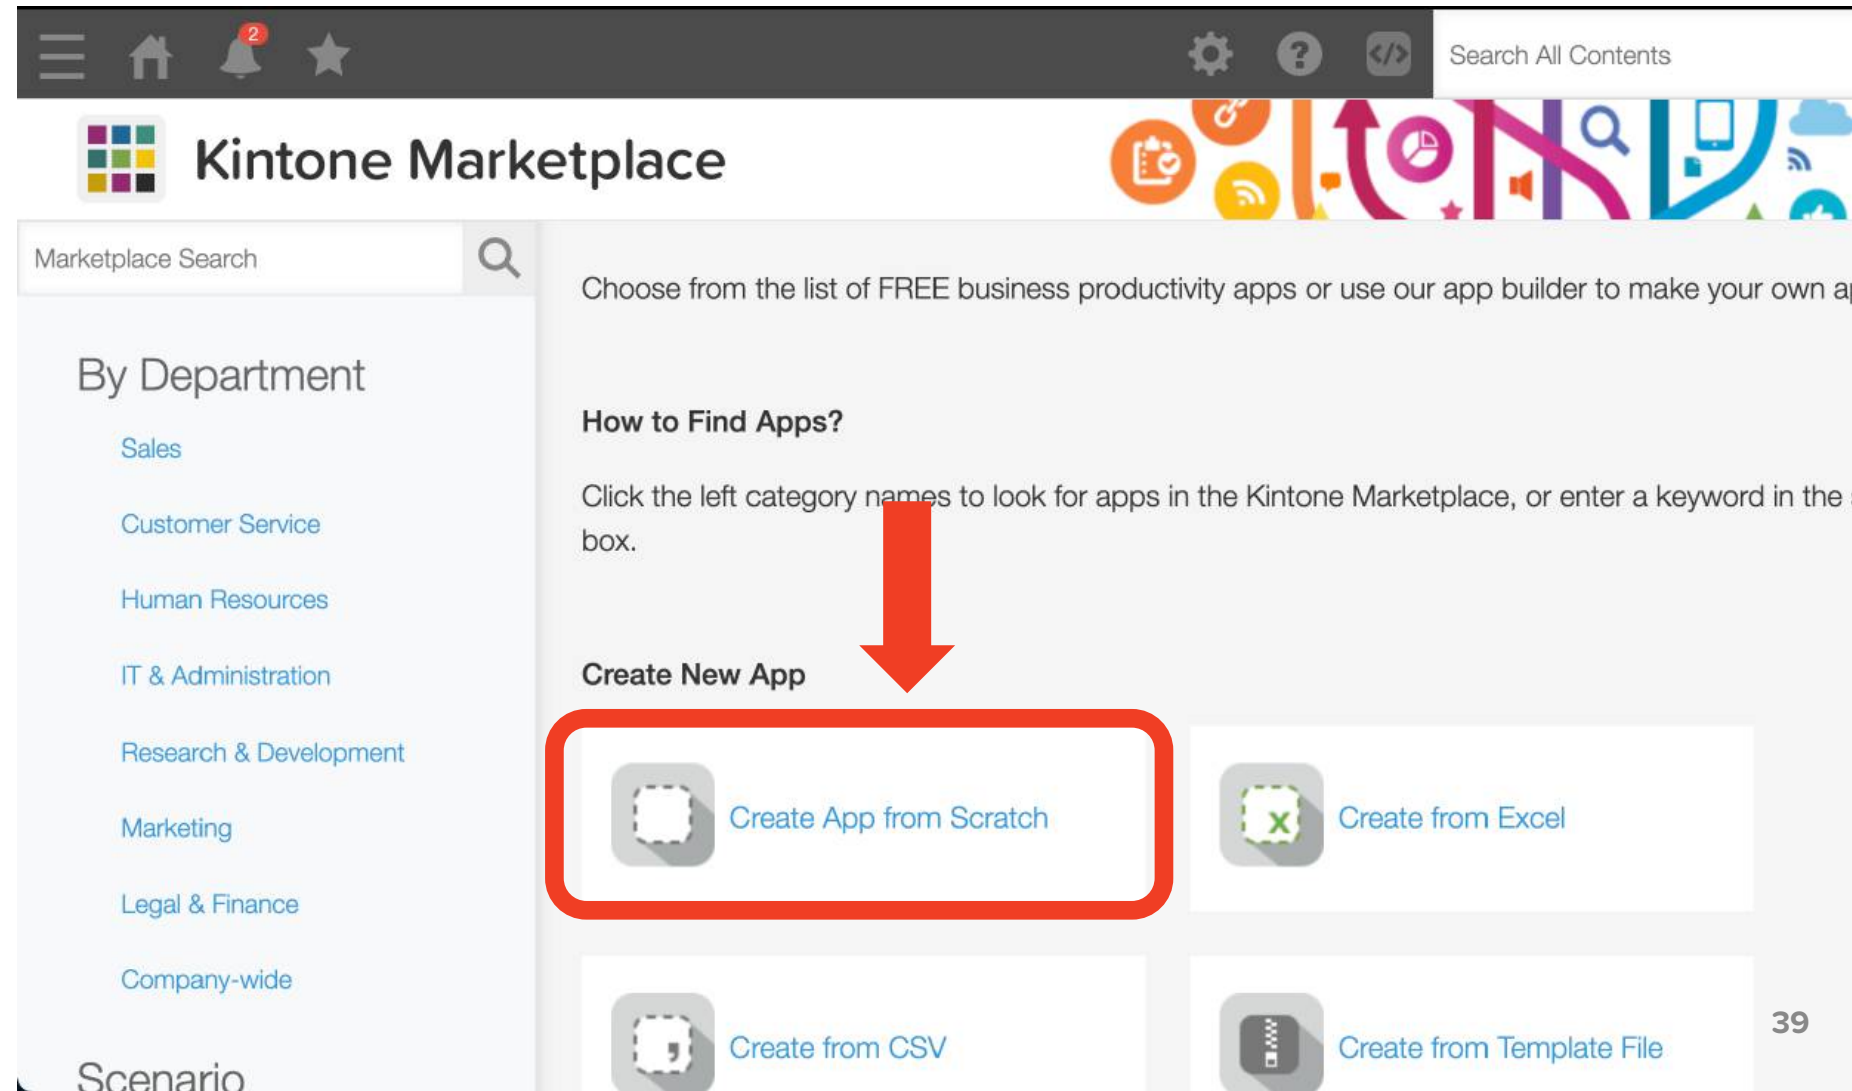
2

Search All Contents

Kintone Marketplace

Marketplace Search

By Department

Sales

Customer Service

Human Resources

IT & Administration

Research & Development

Marketing

Legal & Finance

Company-wide

Scenario

Choose from the list of FREE business productivity apps or use our app builder to make your own a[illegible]

How to Find Apps?

Click the left category names to look for apps in the Kintone Marketplace, or enter a keyword in the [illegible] box.

Create New App

Create App from Scratch

Create from Excel

Create from CSV

Create from Template File

39